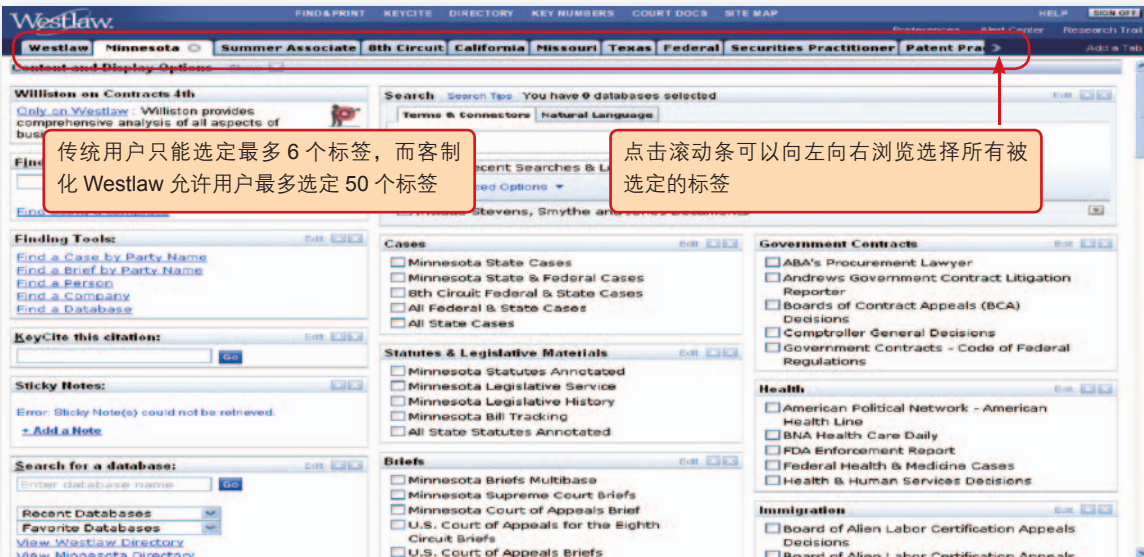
Westlaw.

FIND&PRINT KEYCITE DIRECTORY KEY NUMBERS COURT DOCS SITE MAP HELP SIGN OFF

Preferences Alert Center Research Trail

Westlaw | Minnesota | Summer Associate | 8th Circuit | California | Missouri | Texas | Federal | Securities Practitioner | Patent Pra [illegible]

Add a Tab

Content and Display Options Show

Williston on Contracts 4th

Only on Westlaw : Williston provides comprehensive analysis of all aspects of bus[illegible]

传统用户只能选定最多 6 个标签，而客制化 Westlaw 允许用户最多选定 50 个标签

点击滚动条可以向左向右浏览选择所有被选定的标签

Search Search Tips You have 0 databases selected

Terms & Connectors | Natural Language

Recent Searches & L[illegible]

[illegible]ced Options

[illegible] Stevens, Smythe and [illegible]

Find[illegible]

Finding Tools:

Find a Case by Party Name
Find a Brief by Party Name
Find a Person
Find a Company
Find a Database

KeyCite this citation:

Go

Sticky Notes:

Error: Sticky Note(s) could not be retrieved.

+ Add a Note

Search for a database:

Enter database name

Go

Recent Databases
Favorite Databases
View Westlaw Directory
View Minnesota Directory

Cases

Minnesota State Cases
Minnesota State & Federal Cases
8th Circuit Federal & State Cases
All Federal & State Cases
All State Cases

Statutes & Legislative Materials

Minnesota Statutes Annotated
Minnesota Legislative Service
Minnesota Legislative History
Minnesota Bill Tracking
All State Statutes Annotated

Briefs

Minnesota Briefs Multibase
Minnesota Supreme Court Briefs
Minnesota Court of Appeals Brief
U.S. Court of Appeals for the Eighth Circuit Briefs
U.S. Court of Appeals Briefs

Government Contracts

ABA's Procurement Lawyer
Andrews Government Contract Litigation Reporter
Boards of Contract Appeals (BCA) Decisions
Comptroller General Decisions
Government Contracts - Code of Federal Regulations

Health

American Political Network - American Health Line
BNA Health Care Daily
FDA Enforcement Report
Federal Health & Medicine Cases
Health & Human Services Decisions

Immigration

Board of Alien Labor Certification Appeals Decisions
Board of Alien Labor Certification Appeals

Edit